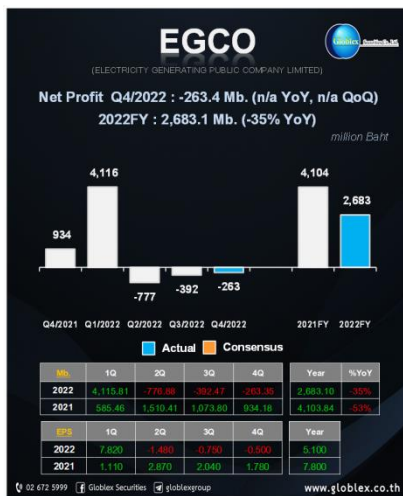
EGCO

(ELECTRICITY GENERATING PUBLIC COMPANY LIMITED)

Globlex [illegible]

Net Profit Q4/2022 : -263.4 Mb. (n/a YoY, n/a QoQ)

2022FY : 2,683.1 Mb. (-35% YoY)

million Baht

934
4,116
-777
-392
-263
4,104
2,683

Q4/2021 Q1/2022 Q2/2022 Q3/2022 Q4/2022 2021FY 2022FY

Actual Consensus

| Mb | 1Q | 2Q | 3Q | 4Q |
|---|---|---|---|---|
| 2022 | 4,115.81 | -776.88 | -392.47 | -263.35 |
| 2021 | 585.46 | 1,510.41 | 1,073.80 | 934.16 |

| Year | %YoY |
|---|---|
| 2,683.10 | -35% |
| 4,103.84 | -53% |

| EPS | 1Q | 2Q | 3Q | 4Q |
|---|---|---|---|---|
| 2022 | 7.820 | -1.480 | -0.750 | -0.500 |
| 2021 | 1.110 | 2.870 | 2.040 | 1.780 |

| Year |
|---|
| 5.100 |
| 7.800 |

02 672 5999 Globlex Securities globlexgroup www.globlex.co.th